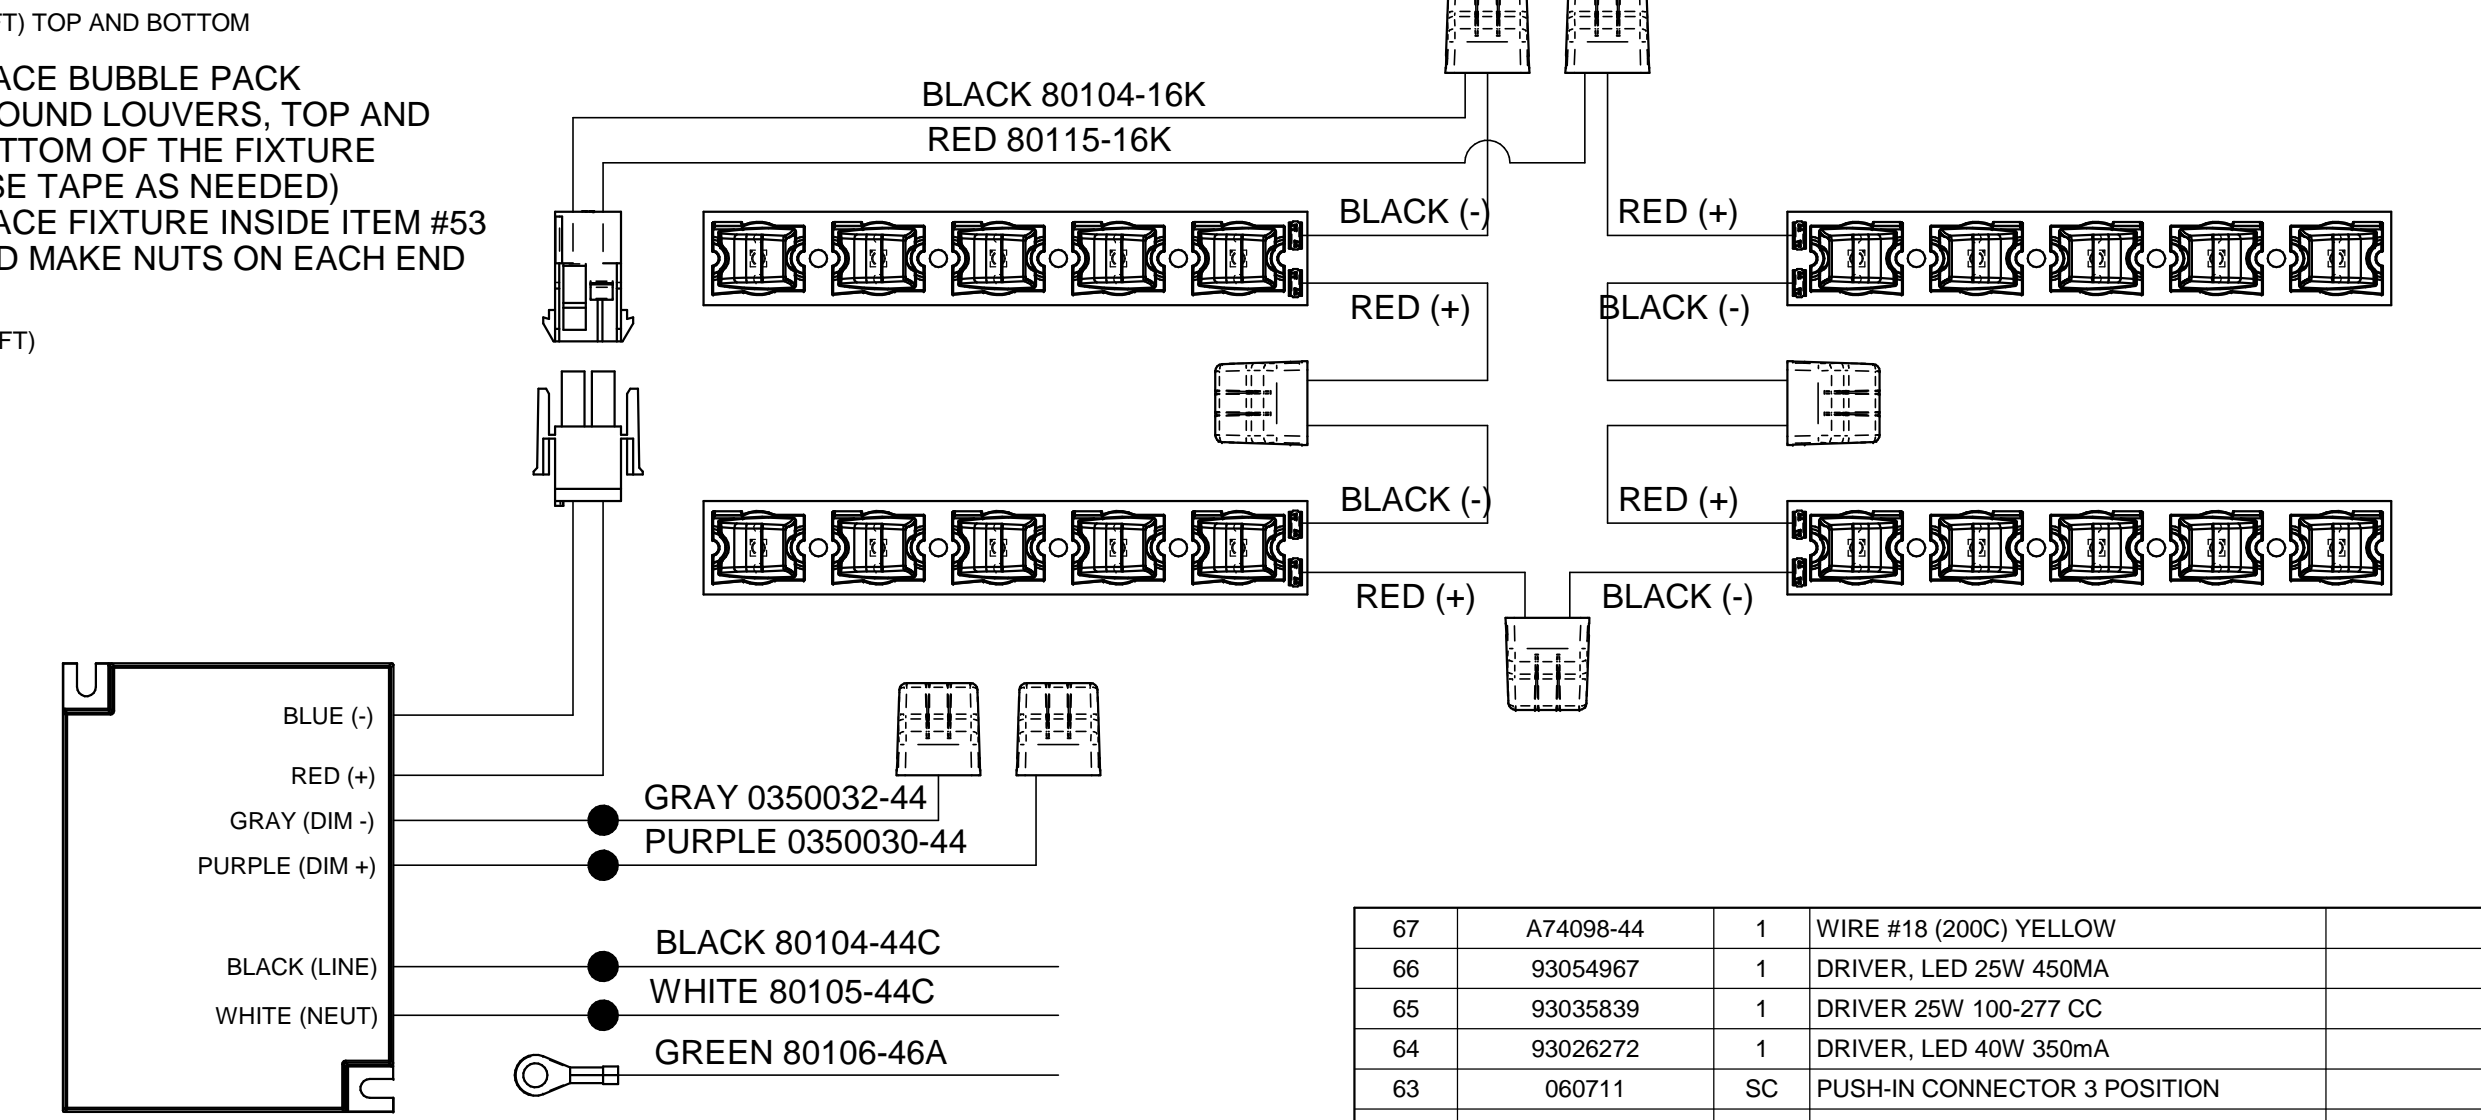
FT) TOP AND BOTTOM

ACE BUBBLE PACK OUND LOUVERS, TOP AND TTOM OF THE FIXTURE SE TAPE AS NEEDED) ACE FIXTURE INSIDE ITEM #53 D MAKE NUTS ON EACH END

FT)

BLACK 80104-16K
RED 80115-16K
BLACK (-)
RED (+)
RED (+)
BLACK (-)
BLACK (-)
RED (+)
RED (+)
BLACK (-)

BLUE (-)
RED (+)
GRAY (DIM -)
PURPLE (DIM +)
BLACK (LINE)
WHITE (NEUT)

GRAY 0350032-44
PURPLE 0350030-44
BLACK 80104-44C
WHITE 80105-44C
GREEN 80106-46A

| 67 | A74098-44 | 1 | WIRE #18 (200C) YELLOW | |
|---|---|---|---|---|
| 66 | 93054967 | 1 | DRIVER, LED 25W 450MA | |
| 65 | 93035839 | 1 | DRIVER 25W 100-277 CC | |
| 64 | 93026272 | 1 | DRIVER, LED 40W 350mA | |
| 63 | 060711 | SC | PUSH-IN CONNECTOR 3 POSITION | |